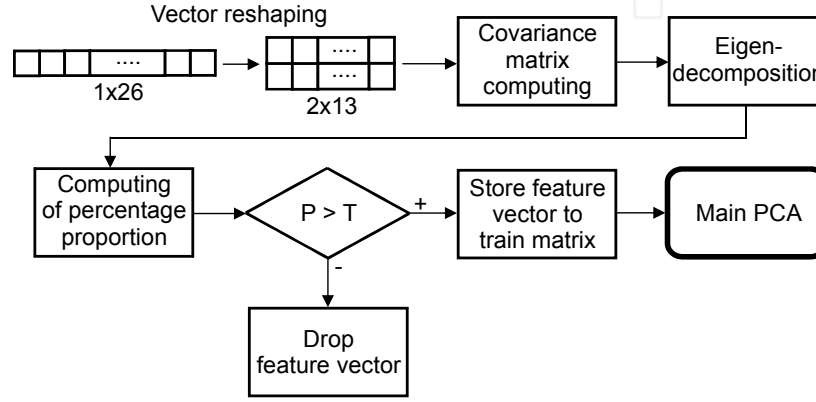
Vector reshaping

....

1x26

....

....

2x13

Covariance matrix computing

Eigen-decomposition

Computing of percentage proportion

P > T

+

-

Store feature vector to train matrix

Main PCA

Drop feature vector